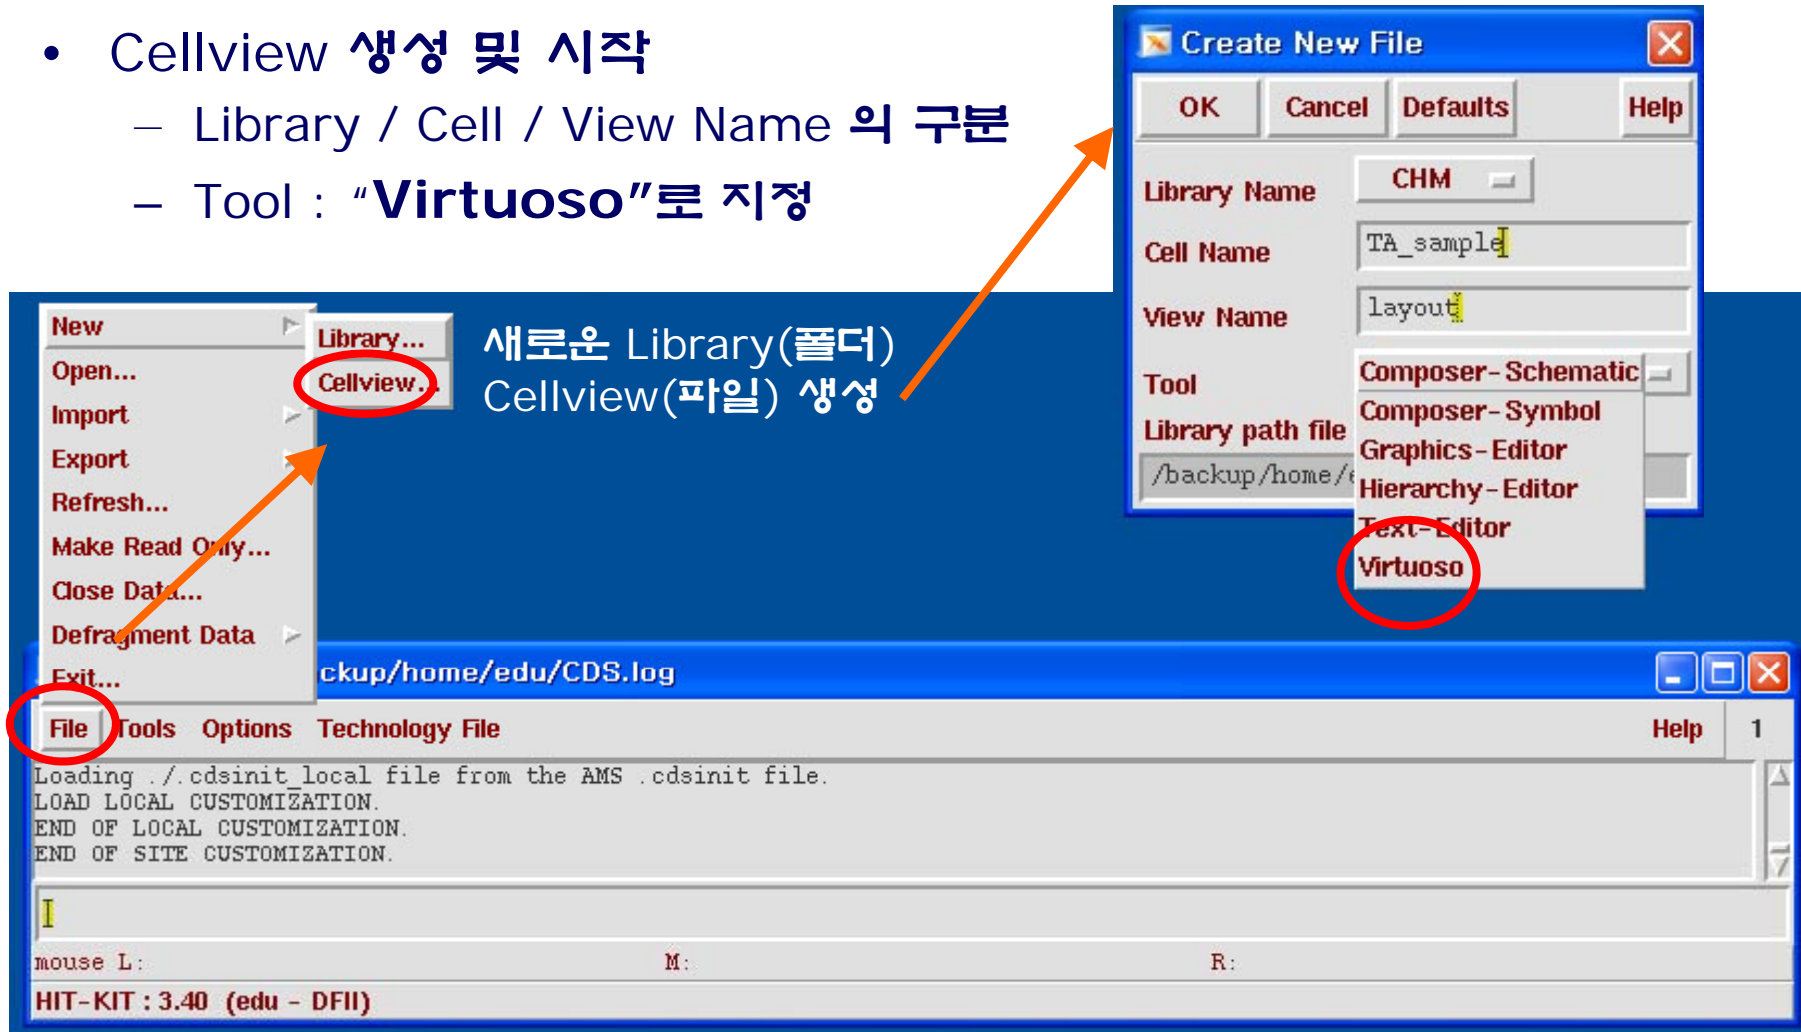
• Cellview 생성 및 시작

– Library / Cell / View Name 의 구분

– Tool : "Virtuoso"로 지정

New
Open...
Import
Export
Refresh...
Make Read Only...
Close Data...
Defragment Data
Exit...

Library...
Cellview...

새로운 Library(폴더)
Cellview(파일) 생성

Create New File

OK
Cancel
Defaults
Help

Library Name
CHM
Cell Name
TA_sample
View Name
layout
Tool
Composer-Schematic
Library path file
/backup/home/e

Composer-Symbol
Graphics-Editor
Hierarchy-Editor
Text-Editor
Virtuoso

ckup/home/edu/CDS.log

File
Tools
Options
Technology File
Help
1

Loading ./.cdsinit_local file from the AMS .cdsinit file.
LOAD LOCAL CUSTOMIZATION.
END OF LOCAL CUSTOMIZATION.
END OF SITE CUSTOMIZATION.

mouse L:
M:
R:

HIT-KIT : 3.40 (edu - DFII)